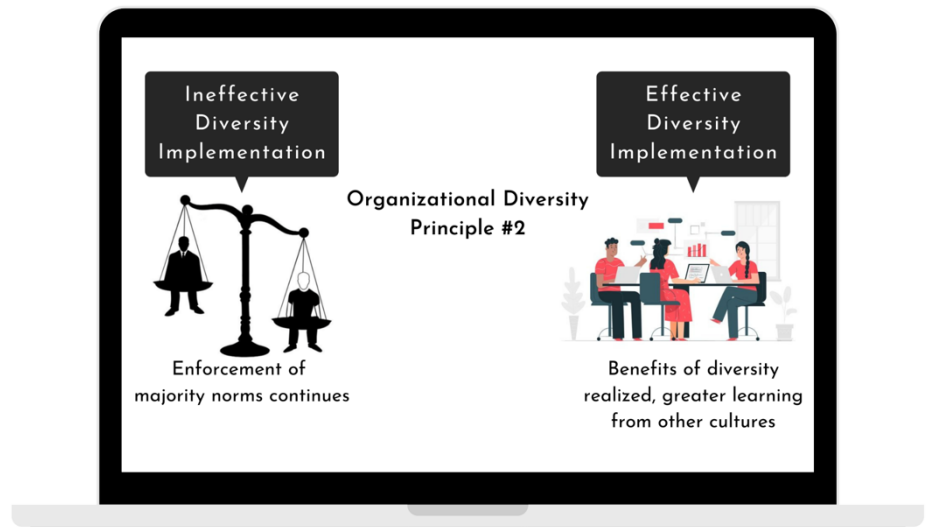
Ineffective Diversity Implementation

Organizational Diversity Principle #2

Effective Diversity Implementation

Enforcement of majority norms continues

Benefits of diversity realized, greater learning from other cultures